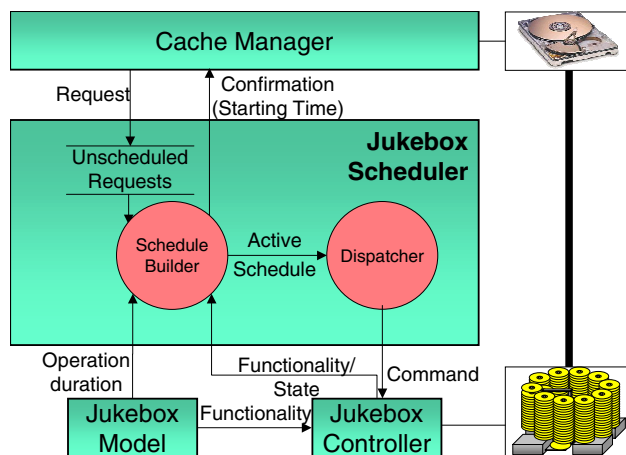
Cache Manager

Request

Confirmation (Starting Time)

Jukebox Scheduler

Unscheduled Requests

Schedule Builder

Active Schedule

Dispatcher

Operation duration

Functionality/ State

Command

Jukebox Model

Functionality

Jukebox Controller